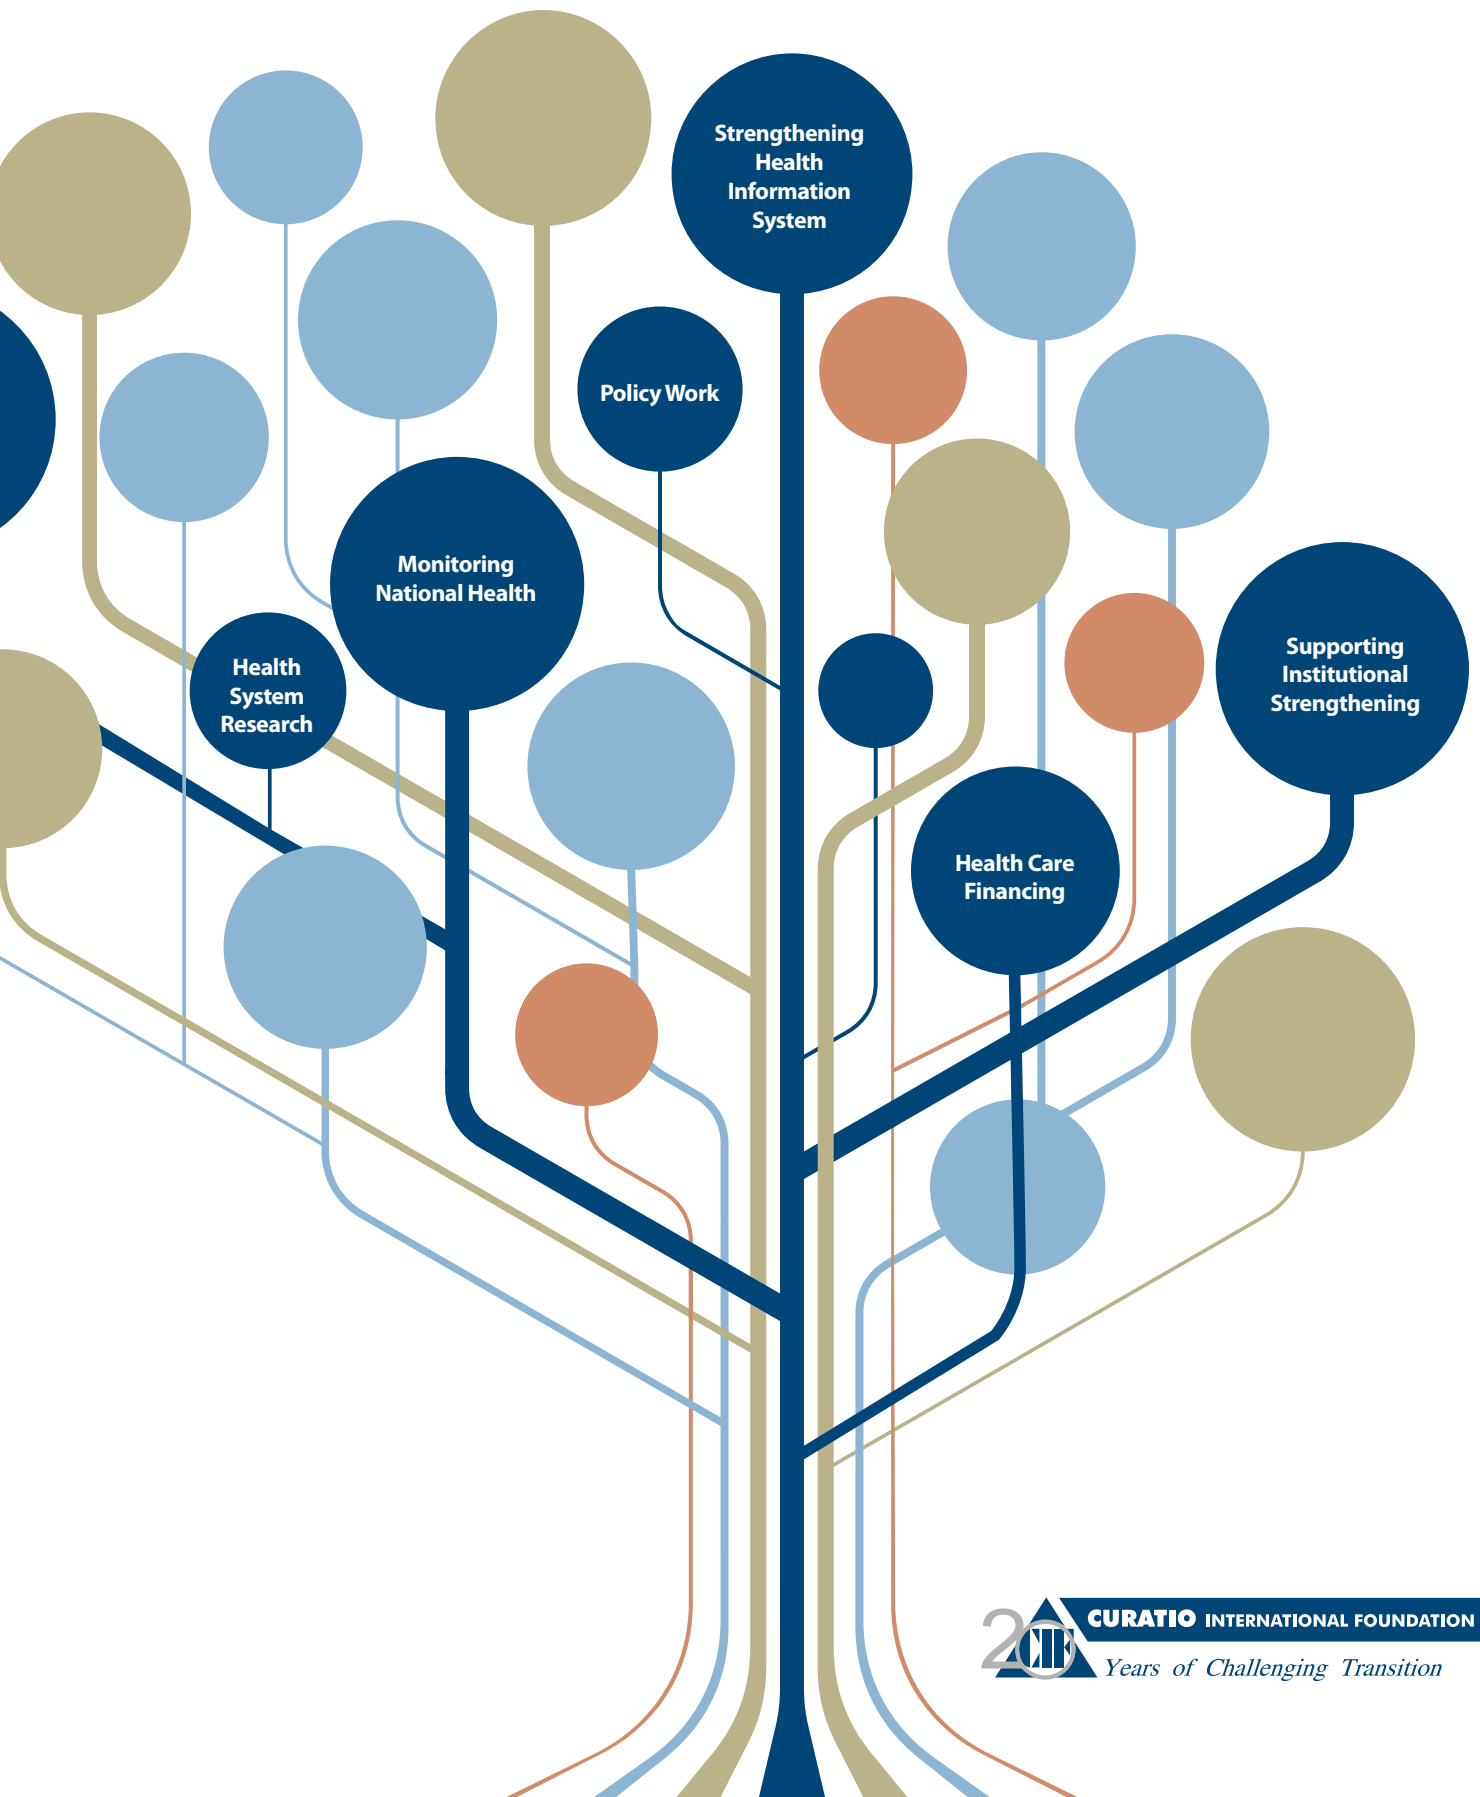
Strengthening Health Information System

Policy Work

Monitoring National Health

Health System Research

Supporting Institutional Strengthening

Health Care Financing

20

CURATIO INTERNATIONAL FOUNDATION

Years of Challenging Transition